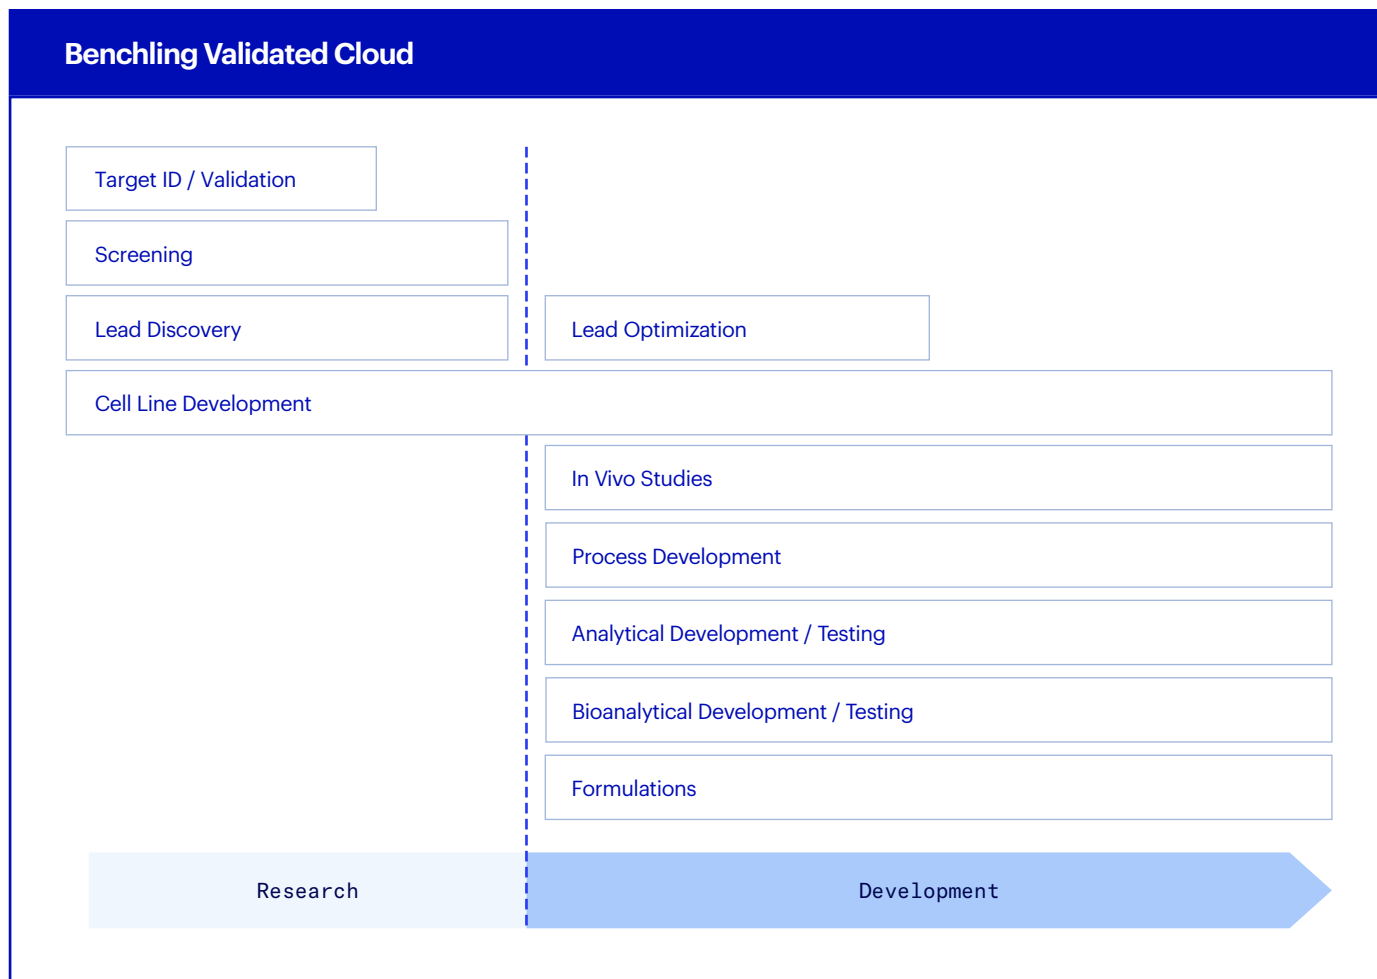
Benchling Validated Cloud

Target ID / Validation

Screening

Lead Discovery

Lead Optimization

Cell Line Development

In Vivo Studies

Process Development

Analytical Development / Testing

Bioanalytical Development / Testing

Formulations

Research

Development